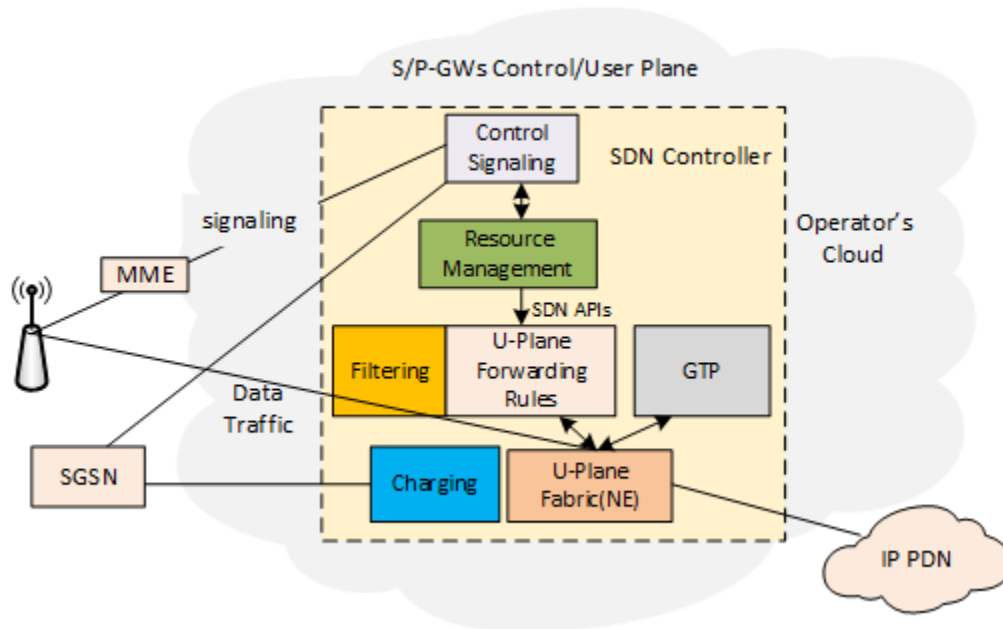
S/P-GWs Control/User Plane

Control Signaling

SDN Controller

signaling

Operator's Cloud

Resource Management

MME

SDN APIs

Filtering

U-Plane Forwarding Rules

GTP

Data Traffic

SGSN

Charging

U-Plane Fabric(NE)

IP PDN